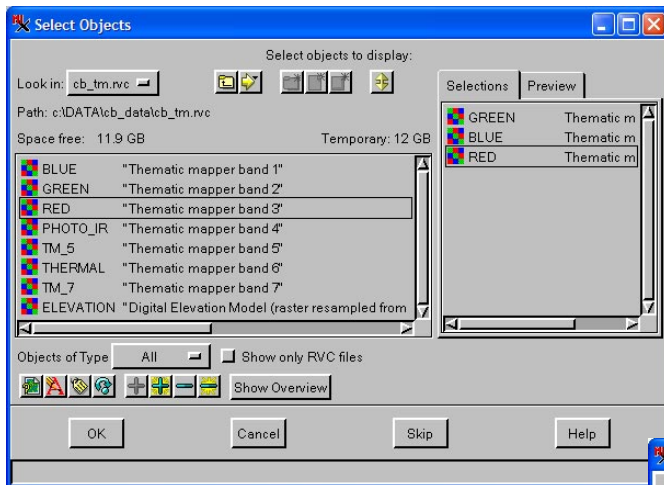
Select Objects

Select objects to display:

Look in: cb_tm.rvc

Path: c:\DATA\cb_data\cb_tm.rvc

Space free: 11.9 GB

Temporary: 12 GB

| | |
|---|---|
| BLUE | "Thematic mapper band 1" |
| GREEN | "Thematic mapper band 2" |
| RED | "Thematic mapper band 3" |
| PHOTO_IR | "Thematic mapper band 4" |
| TM_5 | "Thematic mapper band 5" |
| THERMAL | "Thematic mapper band 6" |
| TM_7 | "Thematic mapper band 7" |
| ELEVATION | "Digital Elevation Model (raster resampled from |

Selections | Preview

| | |
|---|---|
| GREEN | Thematic m |
| BLUE | Thematic m |
| RED | Thematic m |

Objects of Type All

Show only RVC files

Show Overview

OK | Cancel | Skip | Help